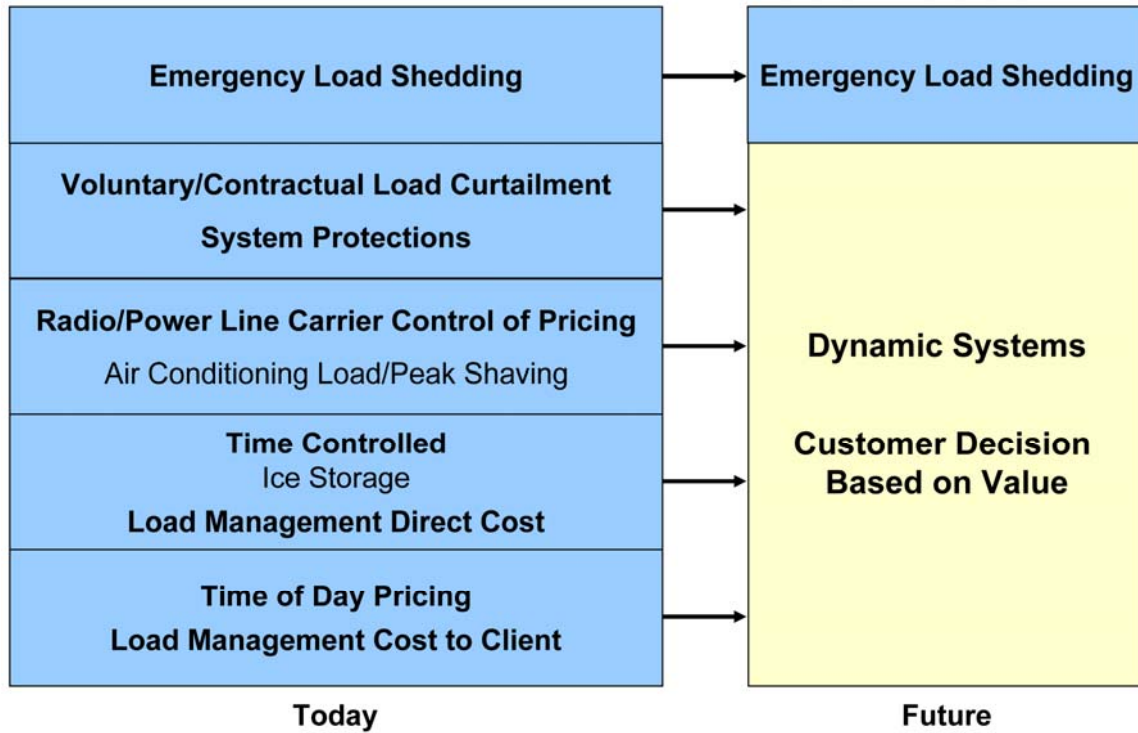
Emergency Load Shedding

Voluntary/Contractual Load Curtailment

System Protections

Radio/Power Line Carrier Control of Pricing

Air Conditioning Load/Peak Shaving

Time Controlled

Ice Storage

Load Management Direct Cost

Time of Day Pricing

Load Management Cost to Client

Today

Emergency Load Shedding

Dynamic Systems

Customer Decision Based on Value

Future